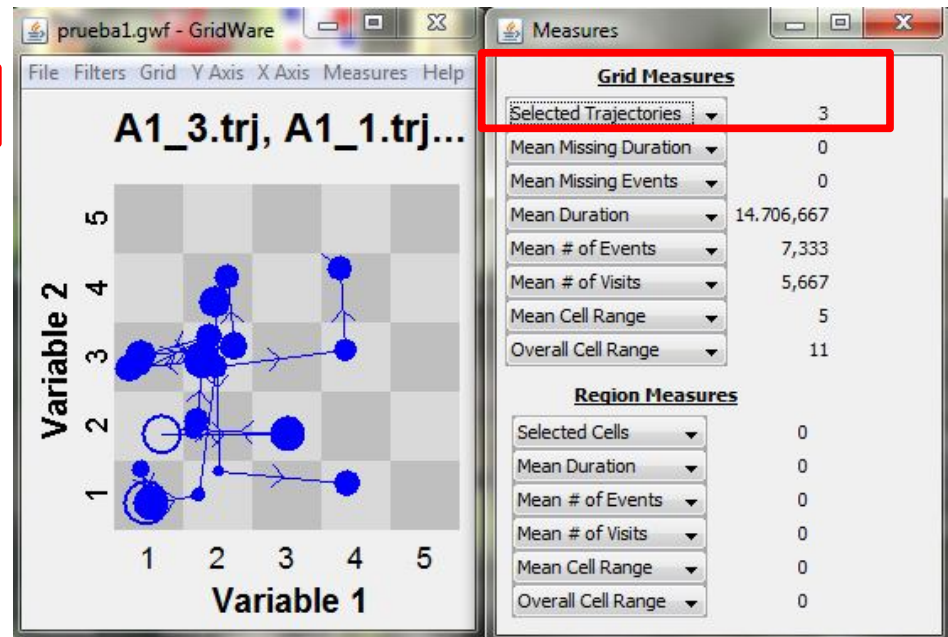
prueba1.gwf - GridWare

File Filters Grid Y Axis X Axis Measures Help

A1_3.trj, A1_1.trj...

Variable 2

5
4
3
2
1

1 2 3 4 5

Variable 1

Measures

Grid Measures

| | |
|---|---|
| Selected Trajectories | 3 |
| Mean Missing Duration | 0 |
| Mean Missing Events | 0 |
| Mean Duration | 14.706,667 |
| Mean # of Events | 7,333 |
| Mean # of Visits | 5,667 |
| Mean Cell Range | 5 |
| Overall Cell Range | 11 |

Region Measures

| | |
|---|---|
| Selected Cells | 0 |
| Mean Duration | 0 |
| Mean # of Events | 0 |
| Mean # of Visits | 0 |
| Mean Cell Range | 0 |
| Overall Cell Range | 0 |